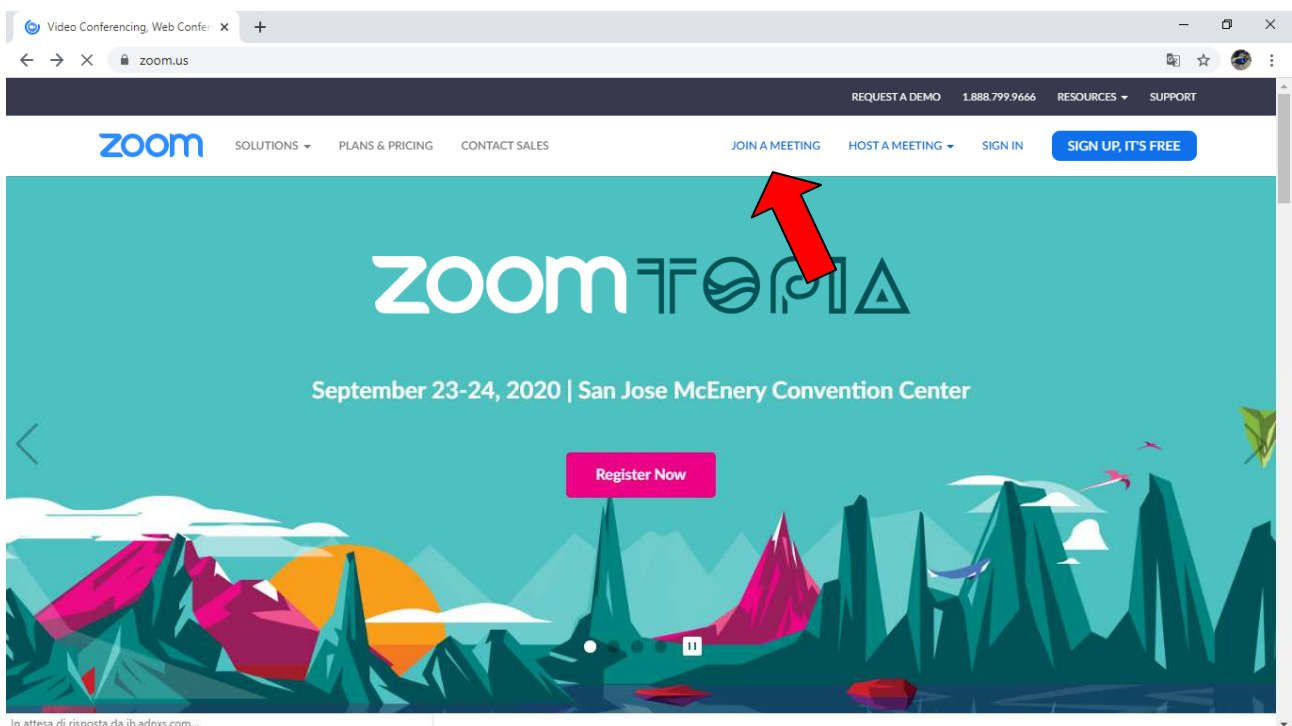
Video Conferencing, Web Confer
zoom.us

REQUEST A DEMO 1.888.799.9666 RESOURCES SUPPORT

zoom SOLUTIONS PLANS & PRICING CONTACT SALES JOIN A MEETING HOST A MEETING SIGN IN SIGN UP, IT'S FREE

ZOOMTOPIA

September 23-24, 2020 | San Jose McEnery Convention Center

Register Now

In attesa di risposta da ib.adnxs.com...